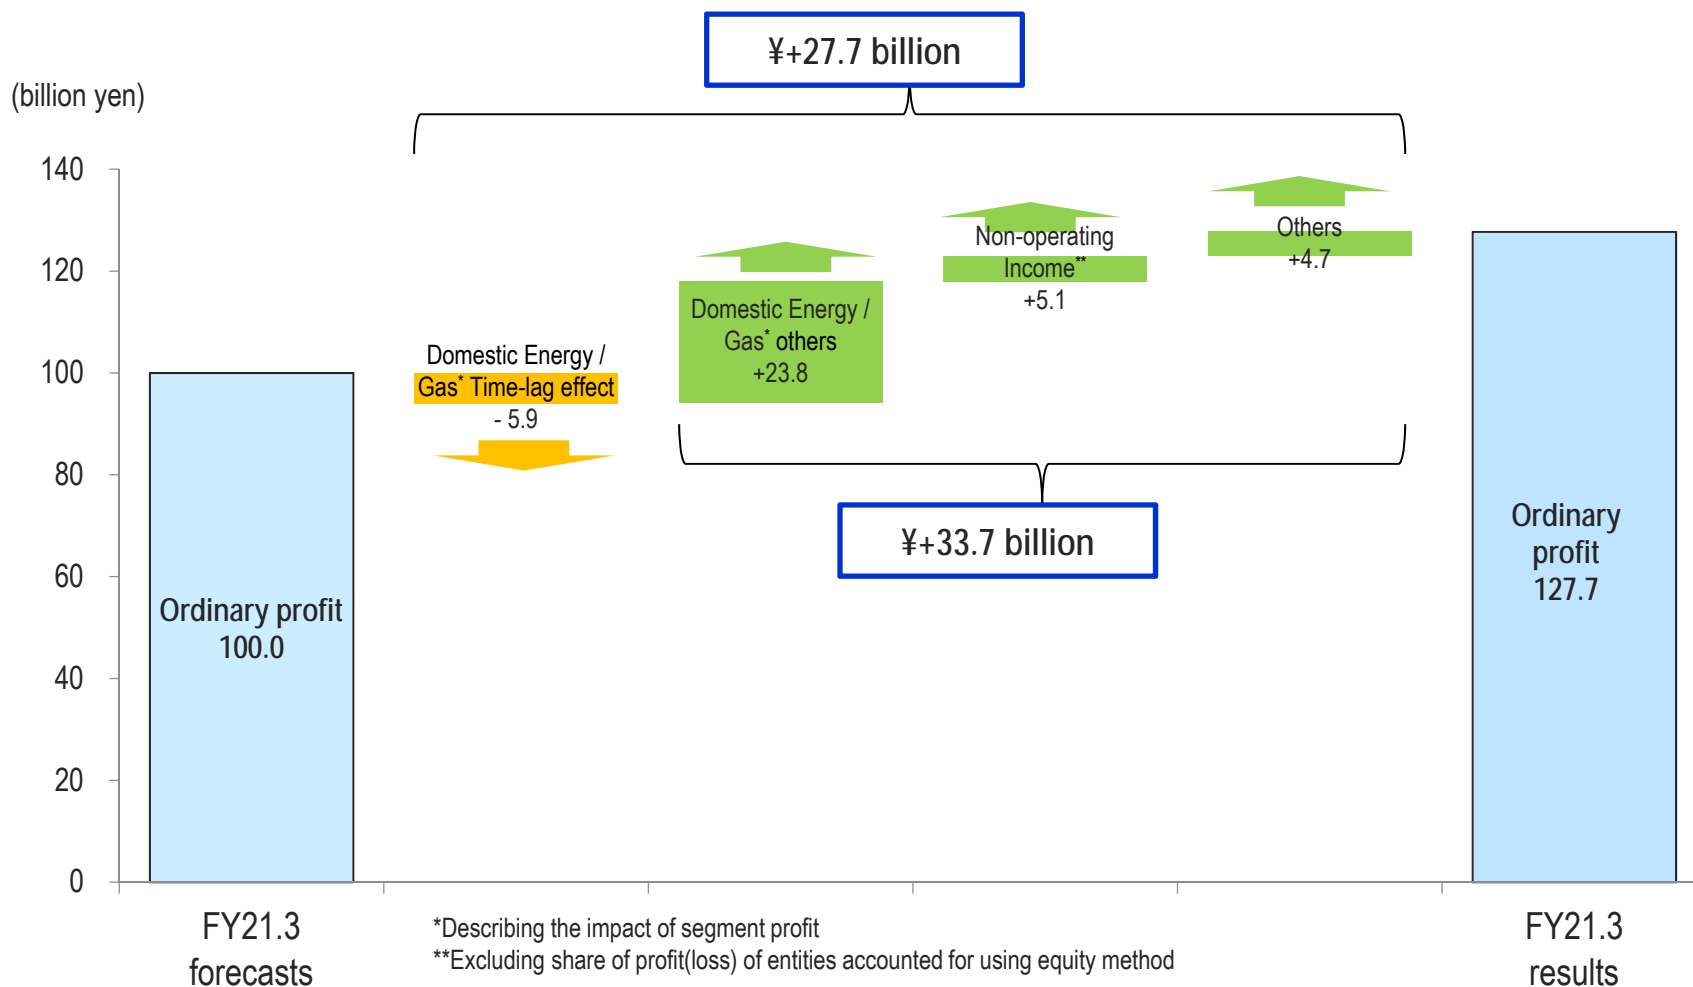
¥+27.7 billion

(billion yen)

140
120
100
80
60
40
20
0

Ordinary profit
100.0

Domestic Energy /
Gas* Time-lag effect
- 5.9

Domestic Energy /
Gas* others
+23.8

Non-operating
Income**
+5.1

Others
+4.7

¥+33.7 billion

Ordinary
profit
127.7

FY21.3
forecasts

*Describing the impact of segment profit
**Excluding share of profit(loss) of entities accounted for using equity method

FY21.3
results